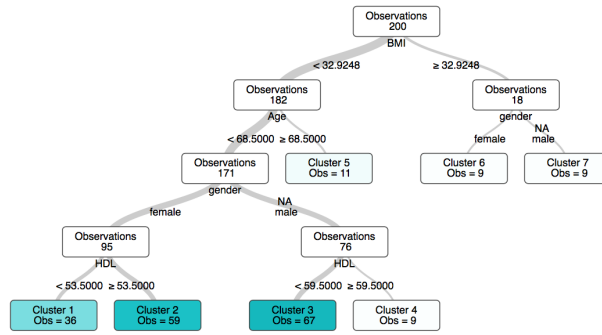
Observations
200
BMI

< 32.9248
≥ 32.9248

Observations
182
Age

< 68.5000
≥ 68.5000

Observations
18
gender

female
NA
male

Observations
171
gender

Cluster 5
Obs = 11

Cluster 6
Obs = 9

Cluster 7
Obs = 9

female
NA
male

Observations
95
HDL

Observations
76
HDL

< 53.5000
≥ 53.5000

< 59.5000
≥ 59.5000

Cluster 1
Obs = 36

Cluster 2
Obs = 59

Cluster 3
Obs = 67

Cluster 4
Obs = 9